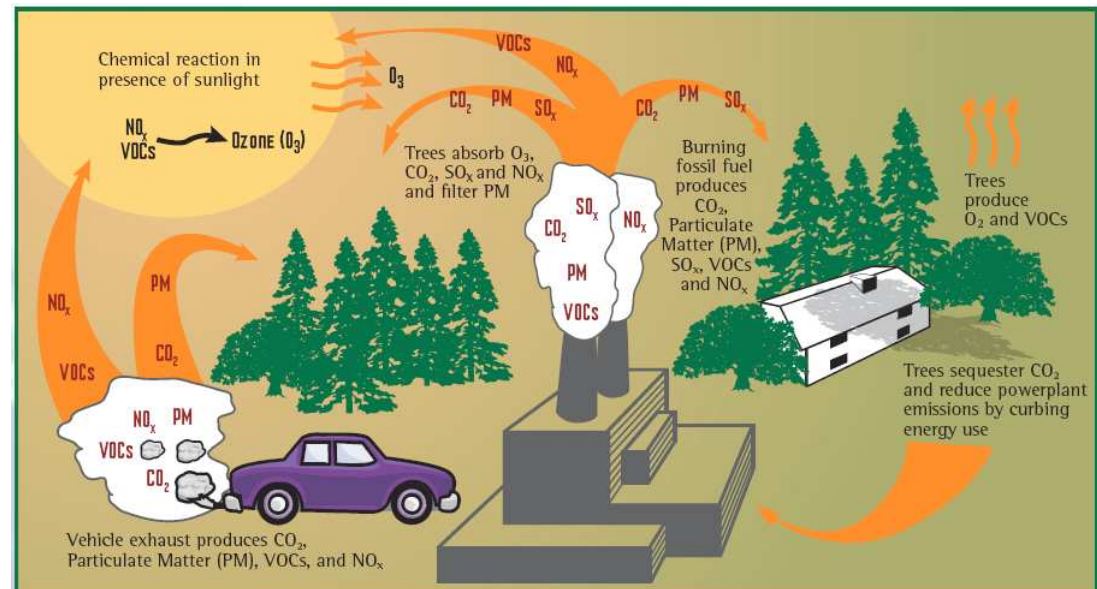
Chemical reaction in presence of sunlight

$NO_x$
VOCs
Ozone ($O_3$)

$O_3$

VOCs
$NO_x$

$CO_2$ PM $SO_x$

$CO_2$ PM $SO_x$

Trees absorb $O_3$, $CO_2$, $SO_x$ and $NO_x$ and filter PM

Burning fossil fuel produces $CO_2$, Particulate Matter (PM), $SO_x$, VOCs and $NO_x$

Trees produce $O_2$ and VOCs

$SO_x$
$CO_2$
PM
VOCs
$NO_x$

PM
$CO_2$
$NO_x$
VOCs

$NO_x$ PM
VOCs
$CO_2$

Trees sequester $CO_2$ and reduce powerplant emissions by curbing energy use

Vehicle exhaust produces $CO_2$, Particulate Matter (PM), VOCs, and $NO_x$